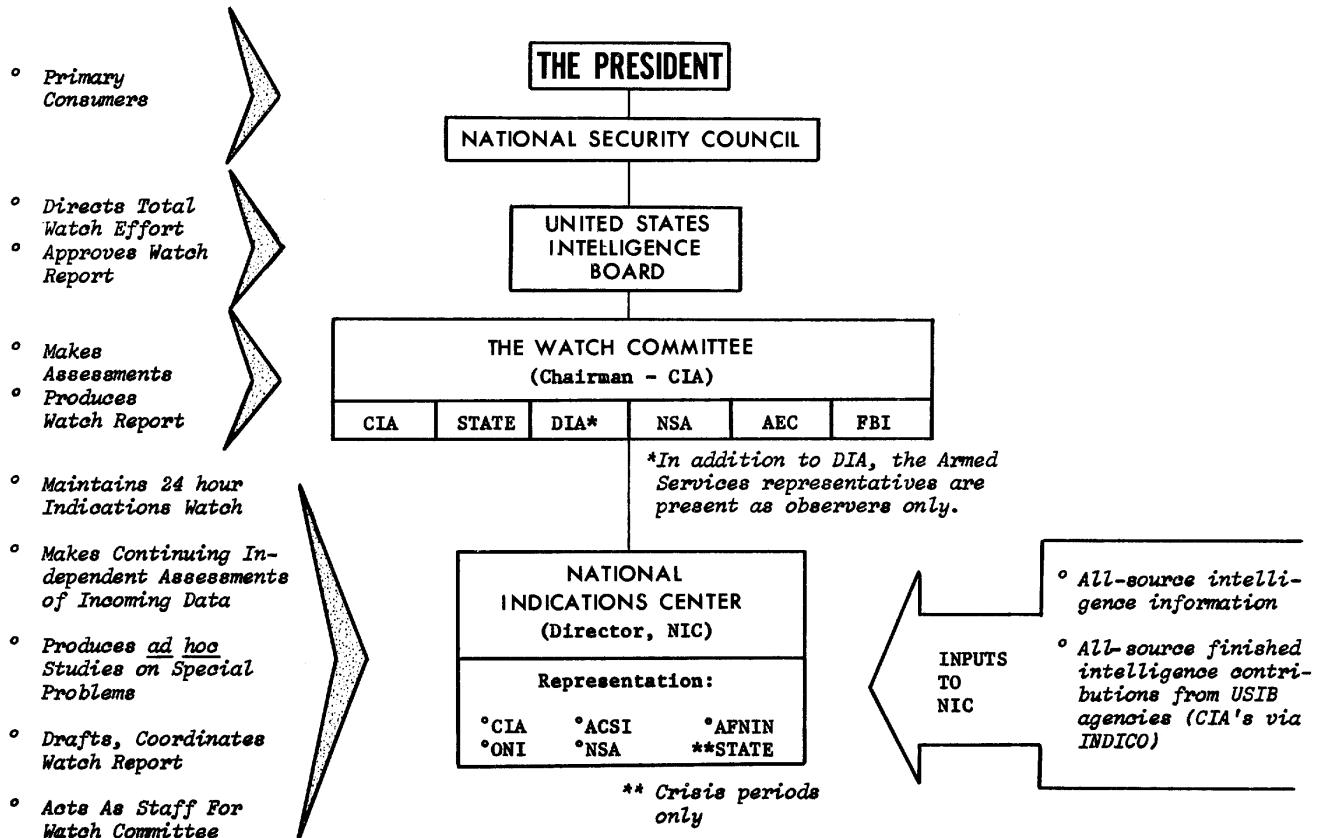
° Primary Consumers

° Directs Total Watch Effort
° Approves Watch Report

° Makes Assessments
° Produces Watch Report

° Maintains 24 hour Indications Watch

° Makes Continuing Independent Assessments of Incoming Data

° Produces ad hoc Studies on Special Problems

° Drafts, Coordinates Watch Report

° Acts As Staff For Watch Committee

THE PRESIDENT

NATIONAL SECURITY COUNCIL

UNITED STATES INTELLIGENCE BOARD

THE WATCH COMMITTEE
(Chairman - CIA)

| CIA | STATE | DIA* | NSA | AEC | FBI |
|---|---|---|---|---|---|

*In addition to DIA, the Armed Services representatives are present as observers only.

NATIONAL INDICATIONS CENTER
(Director, NIC)

Representation:

°CIA °ACSI °AFNIN
°ONI °NSA **STATE

** Crisis periods only

INPUTS TO NIC

° All-source intelligence information

° All-source finished intelligence contributions from USIB agencies (CIA's via INDICO)